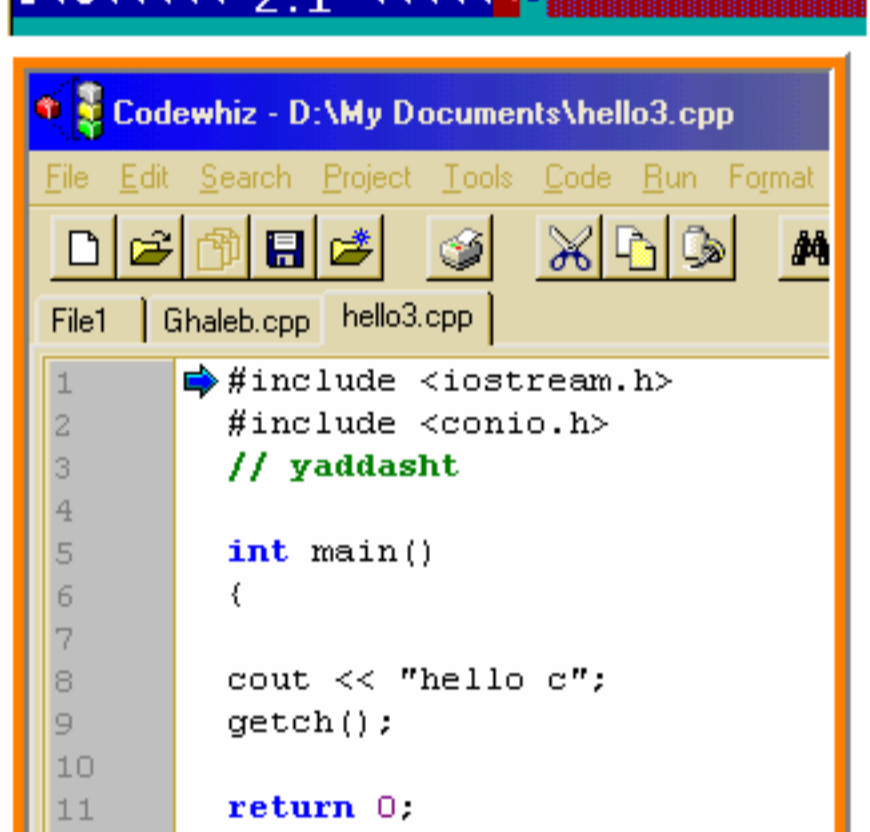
2.1

Codewhiz - D:\My Documents\hello3.cpp

File Edit Search Project Tools Code Run Format

File1 Ghaleb.cpp hello3.cpp

1 #include <iostream.h>
2 #include <conio.h>
3 // yaddasht
4
5 int main()
6 {
7
8 cout << "hello c";
9 getch();
10
11 return 0;